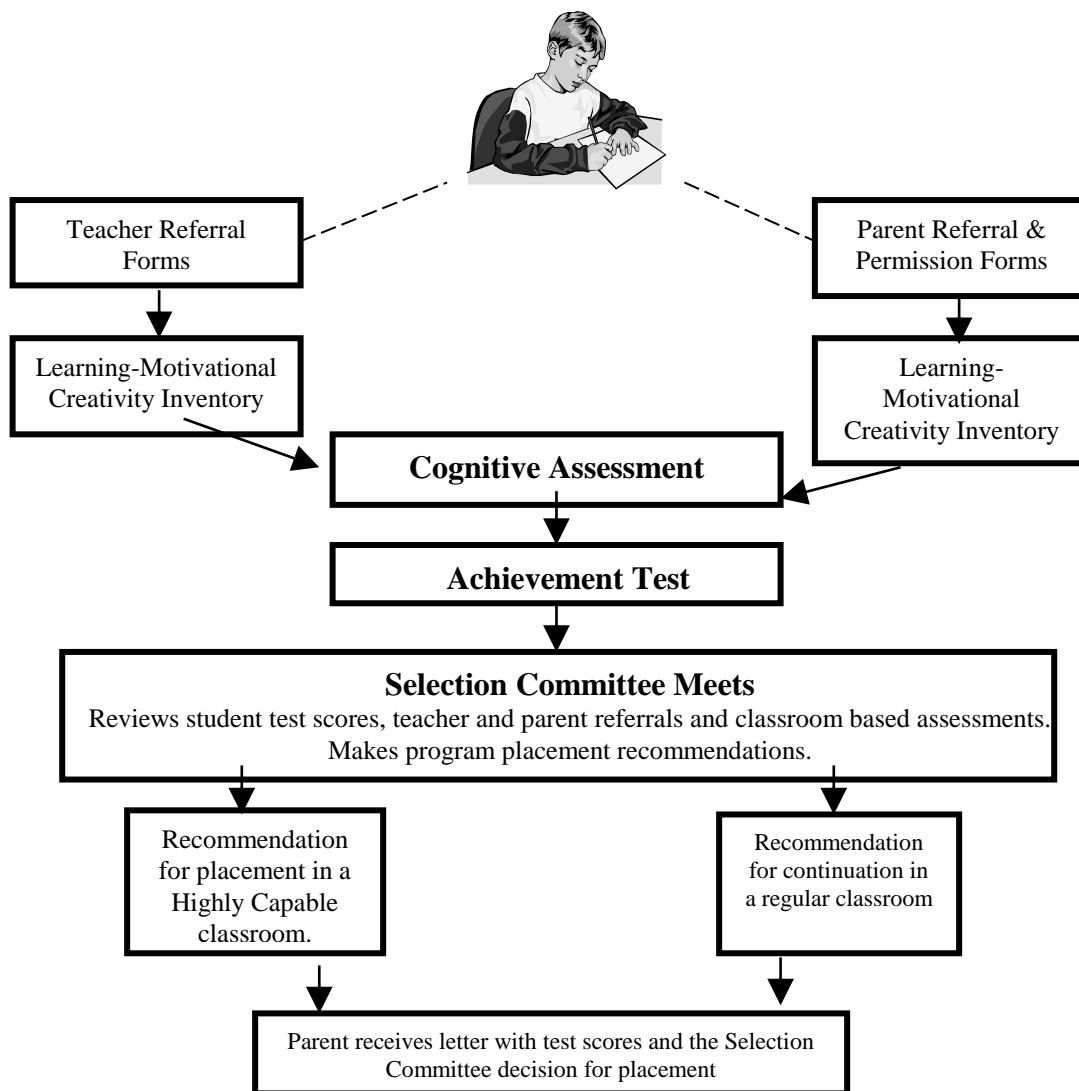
Teacher Referral Forms

Parent Referral & Permission Forms

Learning-Motivational Creativity Inventory

Learning-Motivational Creativity Inventory

**Cognitive Assessment**

**Achievement Test**

**Selection Committee Meets**

Reviews student test scores, teacher and parent referrals and classroom based assessments. Makes program placement recommendations.

Recommendation for placement in a Highly Capable classroom.

Recommendation for continuation in a regular classroom

Parent receives letter with test scores and the Selection Committee decision for placement